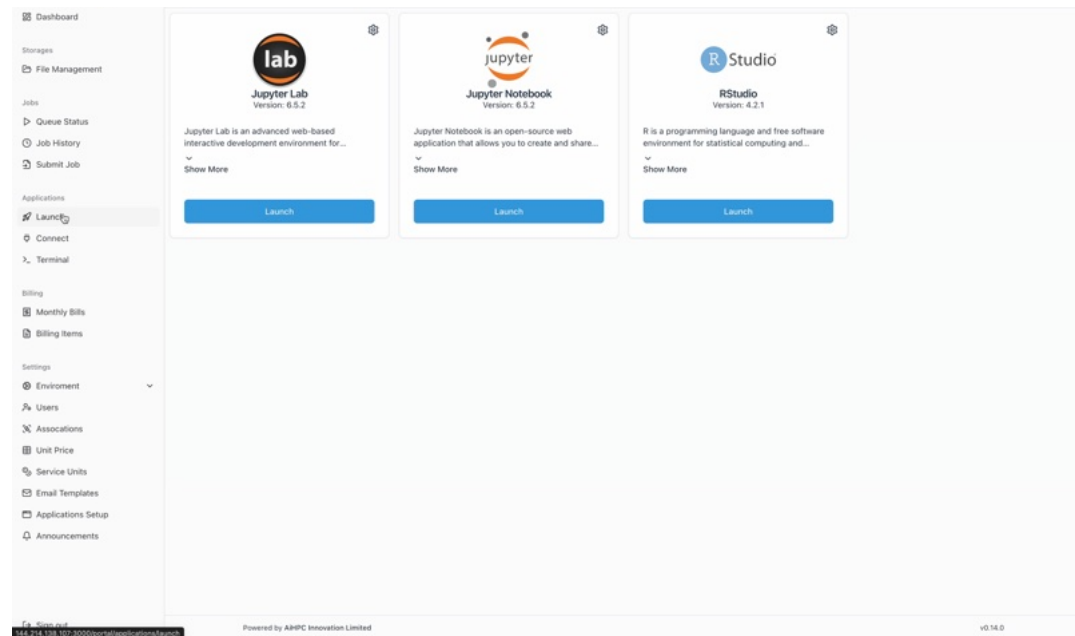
Dashboard

Storages

File Management

Jobs

Queue Status

Job History

Submit Job

Applications

Launch

Connect

Terminal

Billing

Monthly Bills

Billing Items

Settings

Enviroment

Users

Assocations

Unit Price

Service Units

Email Templates

Applications Setup

Announcements

Sign out

144.214.138.107:3000/portal/applications/launch

lab

Jupyter Lab
Version: 6.5.2

Jupyter Lab is an advanced web-based interactive development environment for...

Show More

Launch

jupyter

Jupyter Notebook
Version: 6.5.2

Jupyter Notebook is an open-source web application that allows you to create and share...

Show More

Launch

R Studio

RStudio
Version: 4.2.1

R is a programming language and free software environment for statistical computing and...

Show More

Launch

Powered by AIHPC Innovation Limited

v0.14.0